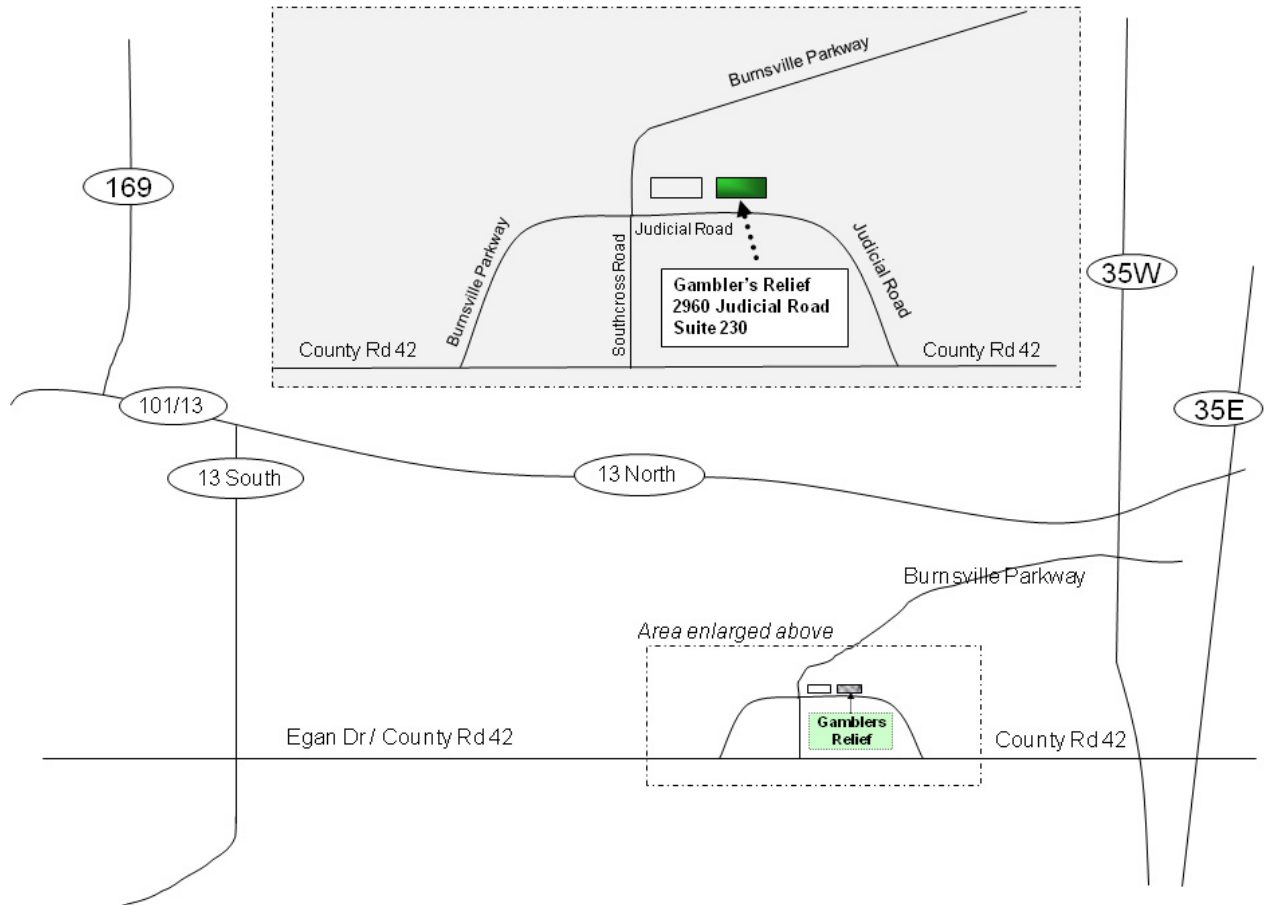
Burnsville Parkway

Judicial Road

Burnsville Parkway

Southcross Road

Judicial Road

Gambler's Relief
2960 Judicial Road
Suite 230

County Rd 42

County Rd 42

169

35W

101/13

35E

13 South

13 North

Burnsville Parkway

Area enlarged above

Gamblers Relief

Egan Dr / County Rd 42

County Rd 42